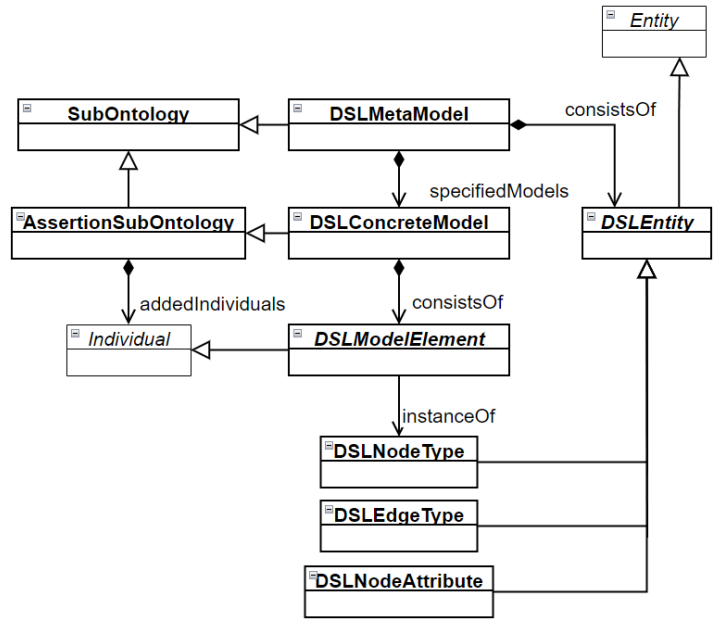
Entity

SubOntology

DSLMetaModel

consistsOf

specifiedModels

AssertionSubOntology

DSLConcreteModel

DSLEntity

addedIndividuals

consistsOf

Individual

DSLModelElement

instanceOf

DSLNodeType

DSLEdgeType

DSLNodeAttribute